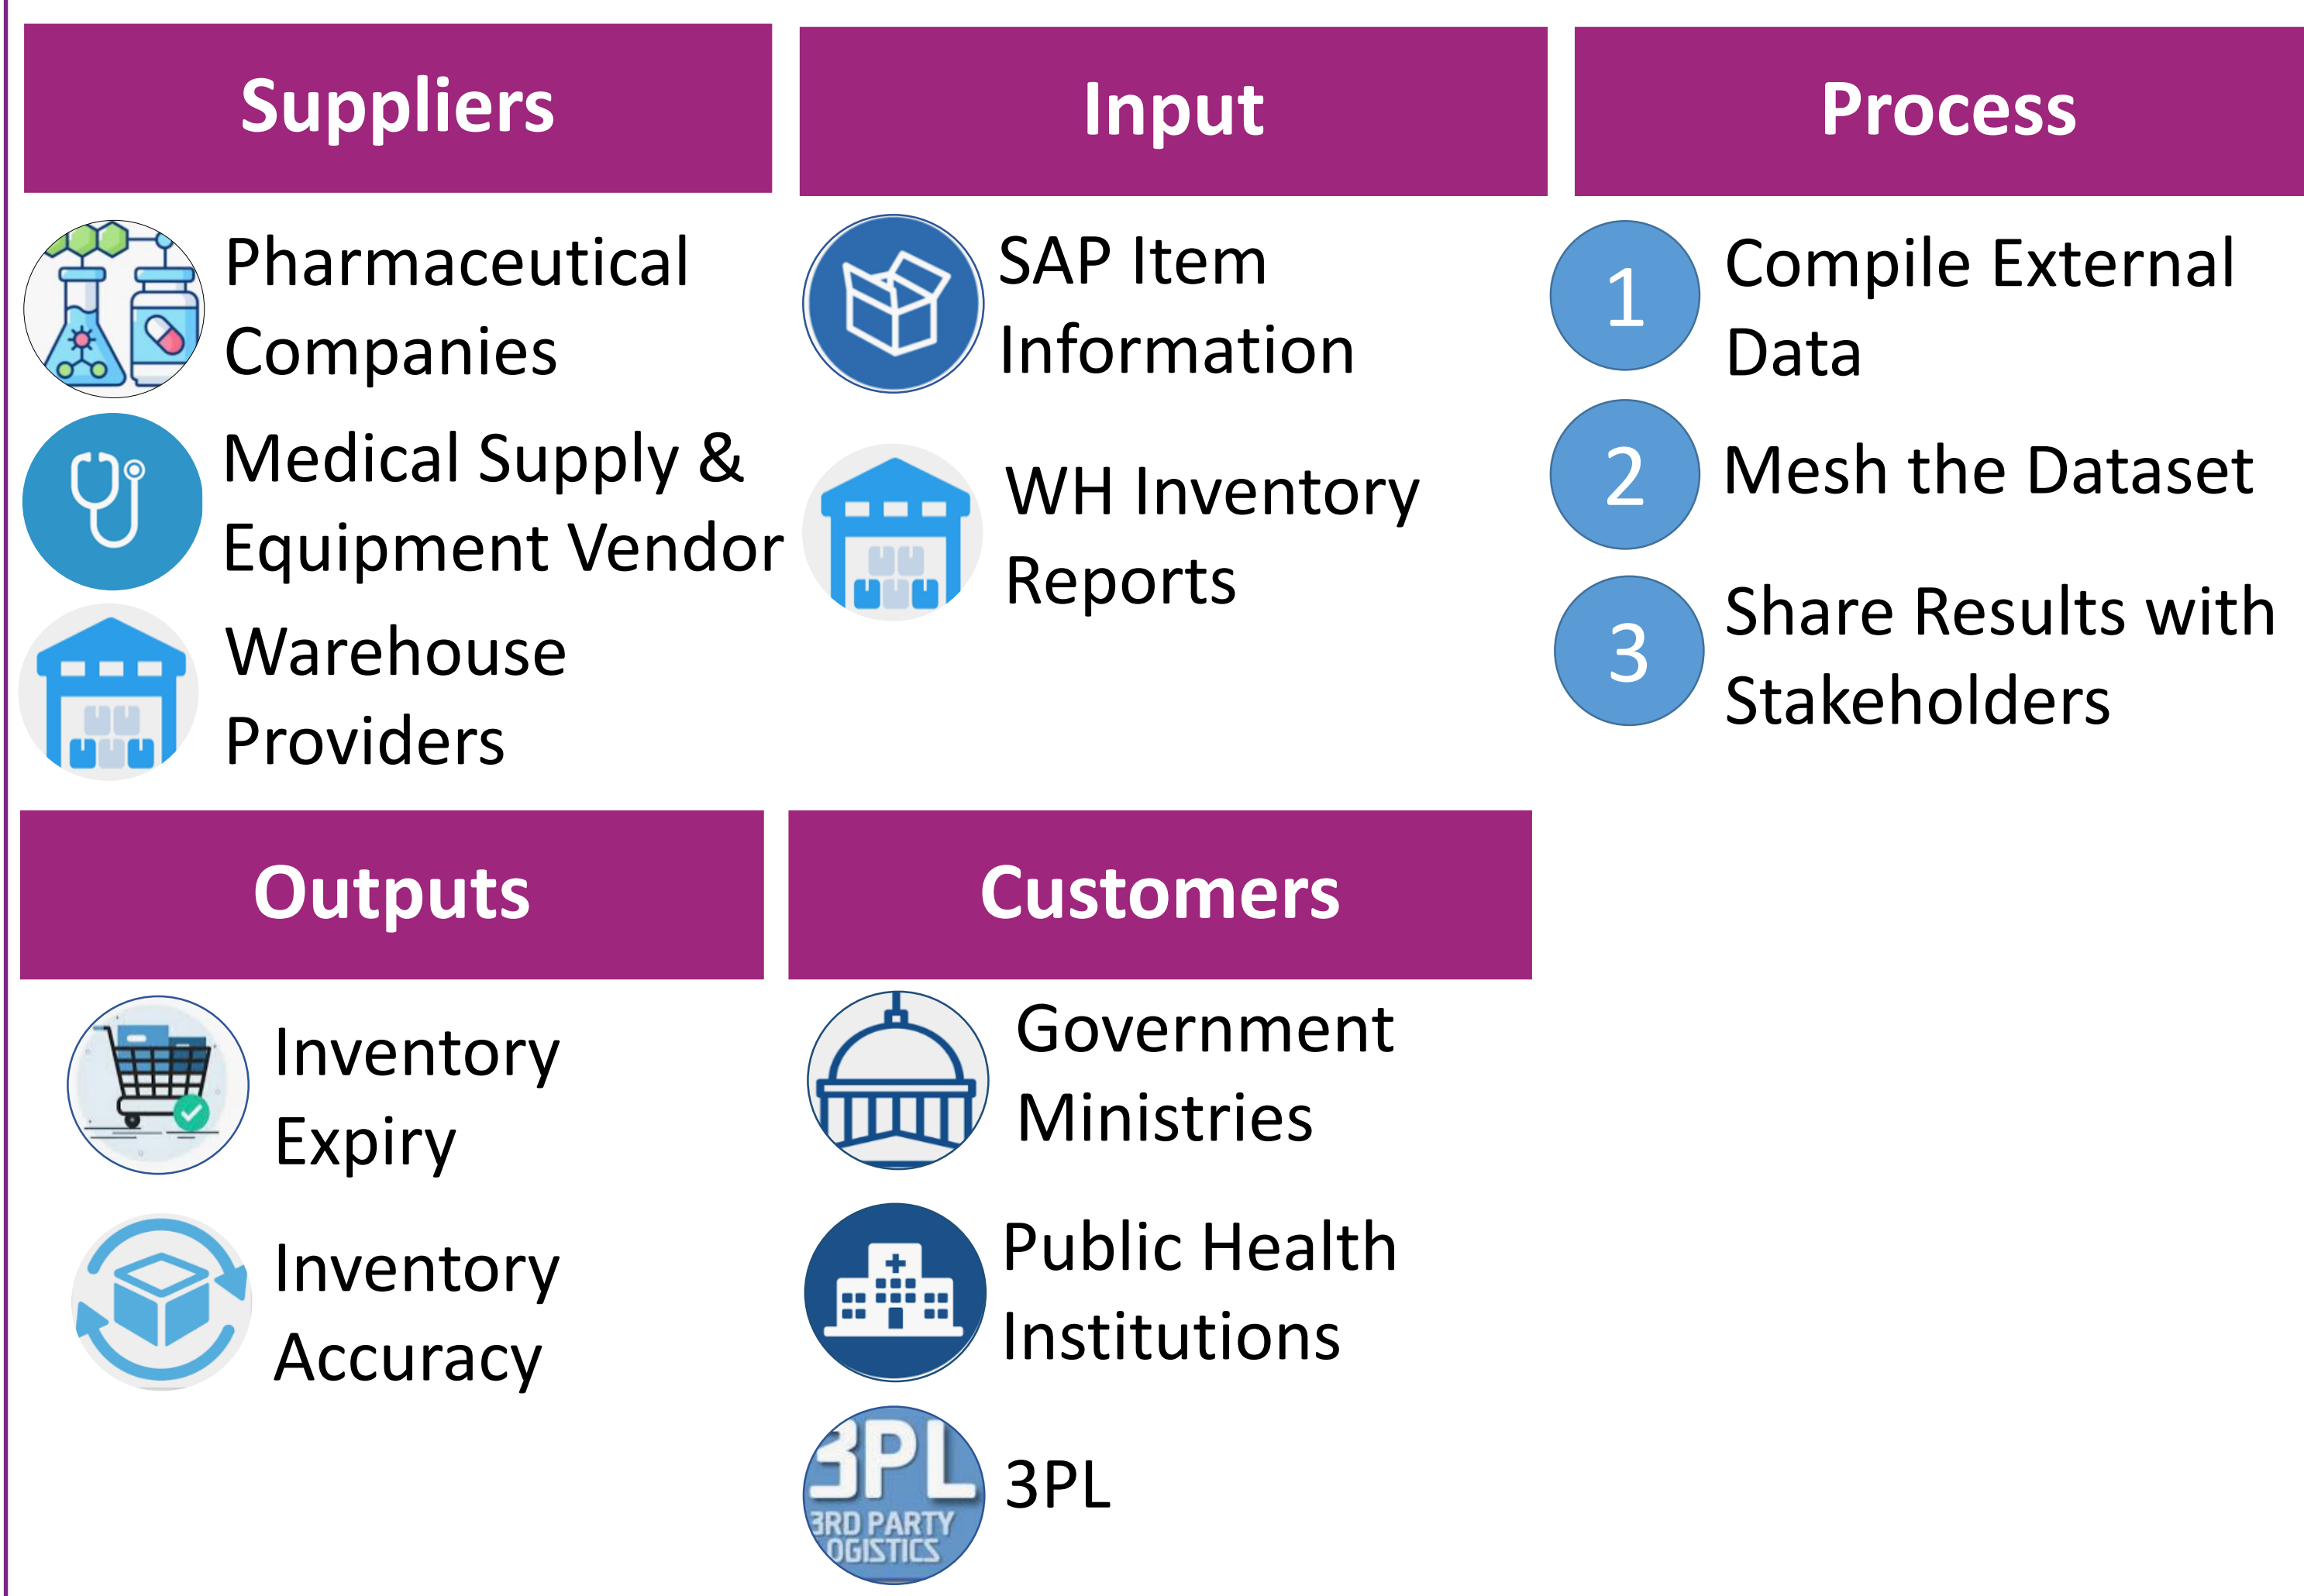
Suppliers

Pharmaceutical Companies

Medical Supply & Equipment Vendor

Warehouse Providers

Input

SAP Item Information

WH Inventory Reports

Process

1 Compile External Data

2 Mesh the Dataset

3 Share Results with Stakeholders

Outputs

Inventory Expiry

Inventory Accuracy

Customers

Government Ministries

Public Health Institutions

3PL 3RD PARTY OGISTICS

3PL